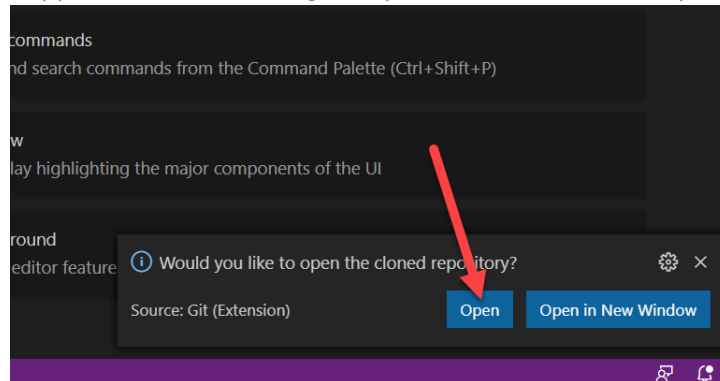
commands
nd search commands from the Command Palette (Ctrl+Shift+P)

w
lay highlighting the major components of the UI

round
editor feature

Would you like to open the cloned repository?

Source: Git (Extension)

Open

Open in New Window